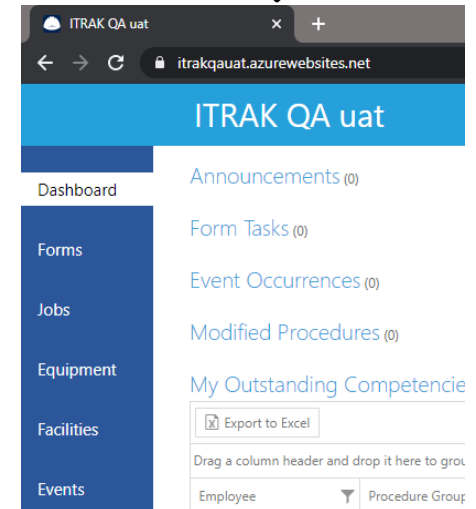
ITRAK QA uat ×

+

itrakqauat.azurewebsites.net

ITRAK QA uat

Dashboard

Forms

Jobs

Equipment

Facilities

Events

Announcements (0)

Form Tasks (0)

Event Occurrences (0)

Modified Procedures (0)

My Outstanding Competencie

Export to Excel

Drag a column header and drop it here to grou

| Employee | Procedure Group |
|---|---|